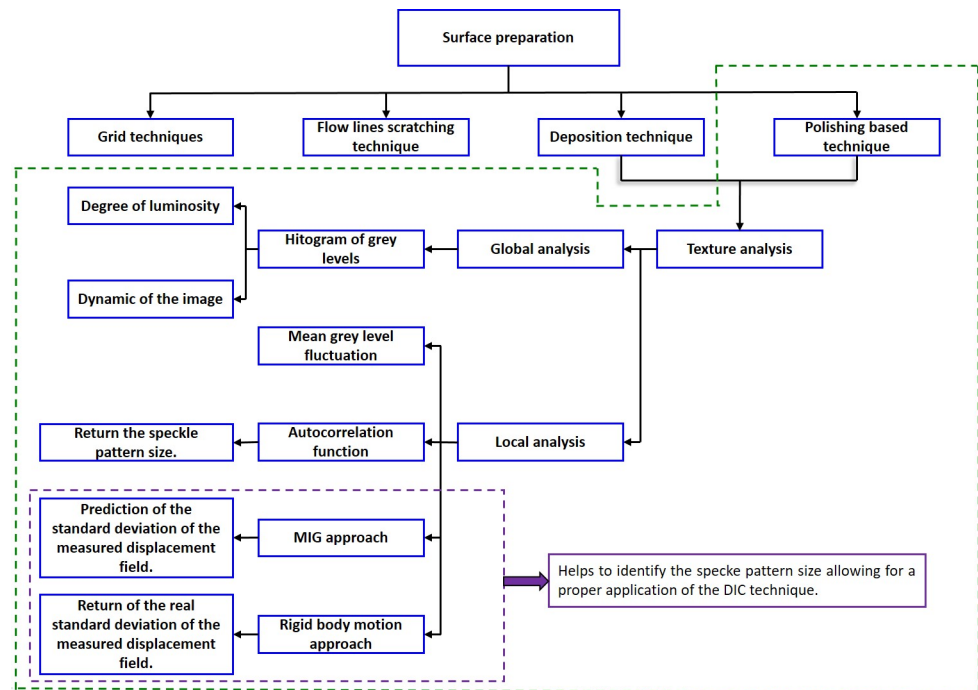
Surface preparation

Grid techniques

Flow lines scratching technique

Deposition technique

Polishing based technique

Degree of luminosity

Hitogram of grey levels

Global analysis

Texture analysis

Dynamic of the image

Mean grey level fluctuation

Return the speckle pattern size.

Autocorrelation function

Local analysis

Prediction of the standard deviation of the measured displacement field.

MIG approach

Helps to identify the specke pattern size allowing for a proper application of the DIC technique.

Return of the real standard deviation of the measured displacement field.

Rigid body motion approach